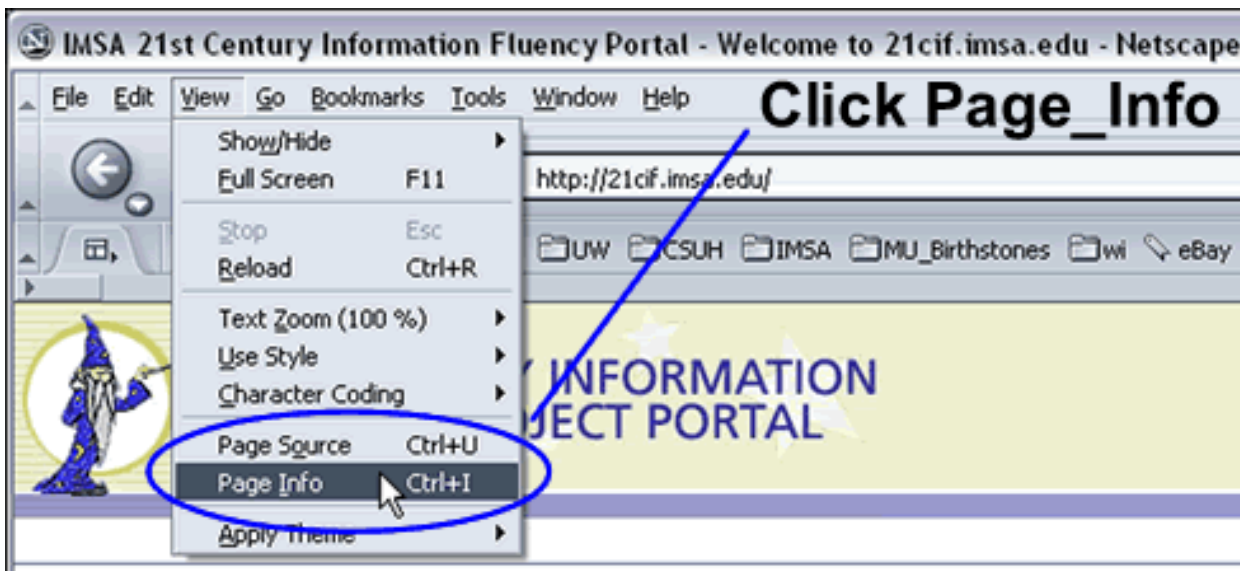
IMSA 21st Century Information Fluency Portal - Welcome to 21cif.imsa.edu - Netscape

File Edit View Go Bookmarks Tools Window Help

Click Page_Info

Show/Hide
Full Screen F11
Stop Esc
Reload Ctrl+R
Text Zoom (100 %)
Use Style
Character Coding
Page Source Ctrl+U
Page Info Ctrl+I
Apply Theme

http://21cif.imsa.edu/

UW CSUH IMSA MU_Birthstones wi eBay

Y INFORMATION
JECT PORTAL